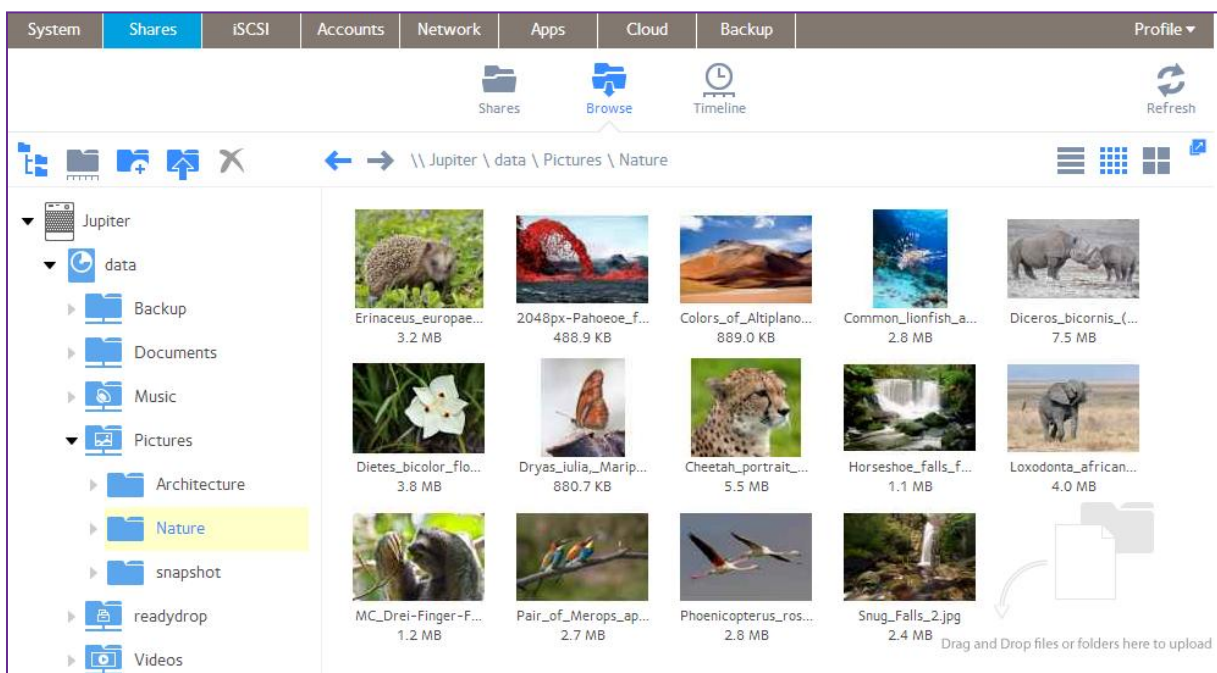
System Shares iSCSI Accounts Network Apps Cloud Backup Profile ▾

Shares Browse Timeline Refresh

\\ Jupiter \ data \ Pictures \ Nature

Jupiter
data
Backup
Documents
Music
Pictures
Architecture
Nature
snapshot
readydrop
Videos

Erinaceus_europae...
3.2 MB

2048px-Pahoehoe_f...
488.9 KB

Colors_of_Altiplano...
889.0 KB

Common_lionfish_a...
2.8 MB

Diceros_bicornis_(...
7.5 MB

Dietes_bicolor_flo...
3.8 MB

Dryas_iulia,_Marip...
880.7 KB

Cheetah_portrait_...
5.5 MB

Horseshoe_falls_f...
1.1 MB

Loxodonta_african...
4.0 MB

MC_Drei-Finger-F...
1.2 MB

Pair_of_Merops_ap...
2.7 MB

Phoenicopterus_ros...
2.8 MB

Snug_Falls_2.jpg
2.4 MB

Drag and Drop files or folders here to upload